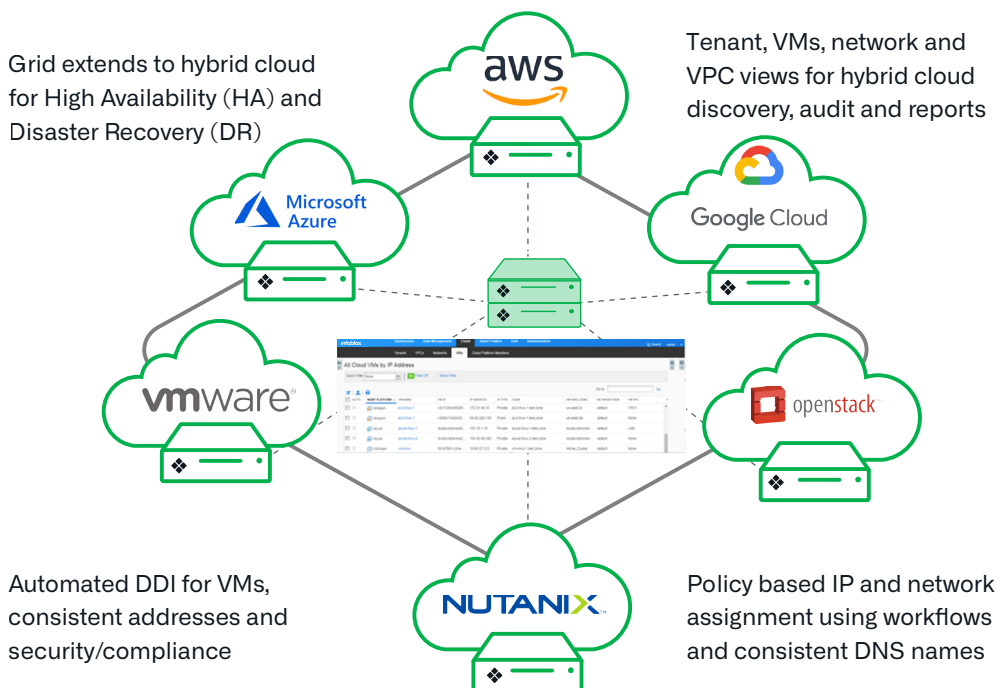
Grid extends to hybrid cloud for High Availability (HA) and Disaster Recovery (DR)

aws

Tenant, VMs, network and VPC views for hybrid cloud discovery, audit and reports

Microsoft Azure

Google Cloud

vmware

openstack

infoblox

All Cloud VMs by IP Address

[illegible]

NUTANIX

Automated DDI for VMs, consistent addresses and security/compliance

Policy based IP and network assignment using workflows and consistent DNS names